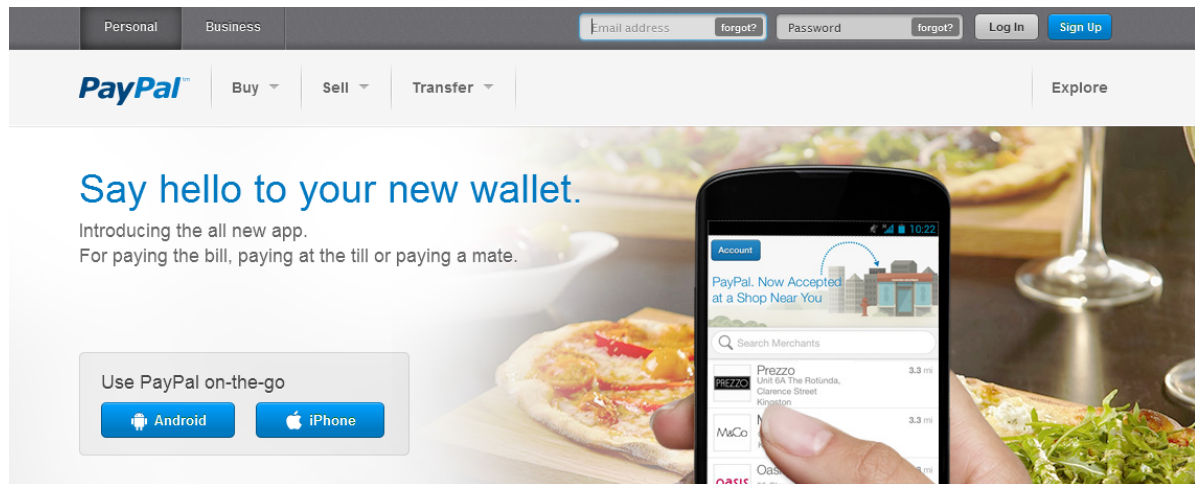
Personal Business

Email address forgot? Password forgot? Log In Sign Up

PayPal Buy Sell Transfer Explore

Say hello to your new wallet.

Introducing the all new app.
For paying the bill, paying at the till or paying a mate.

Use PayPal on-the-go

Android iPhone

10:22

Account

PayPal. Now Accepted at a Shop Near You

Search Merchants

PREZZO Prezzo Unit 6A The Rotunda, Clarence Street Kingston 3.3 mi

M&Co M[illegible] 3.3 mi

OASIS Oas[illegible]